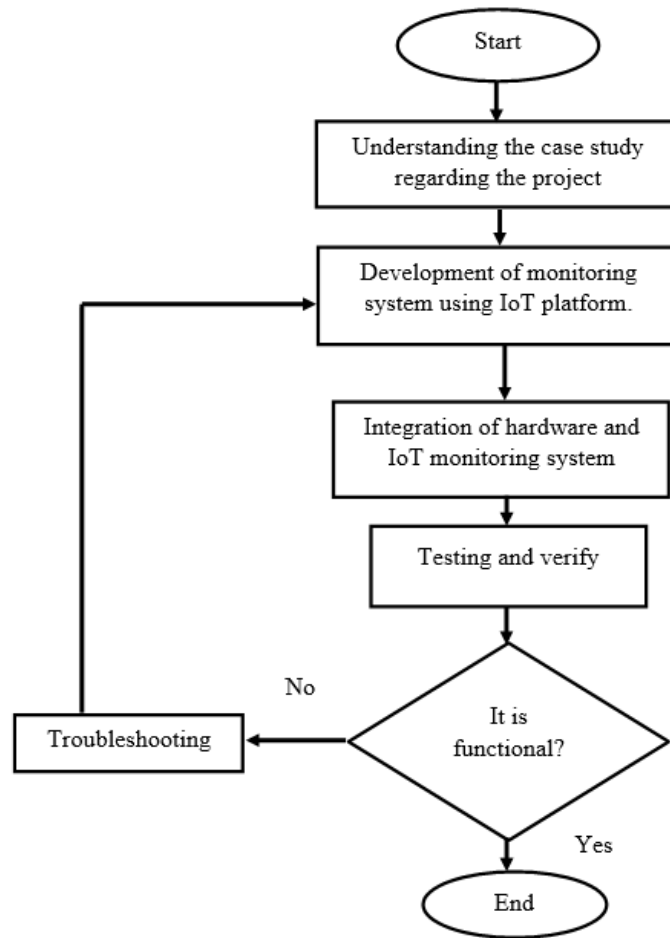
Start

Understanding the case study regarding the project

Development of monitoring system using IoT platform.

Integration of hardware and IoT monitoring system

Testing and verify

No

Troubleshooting

It is functional?

Yes

End